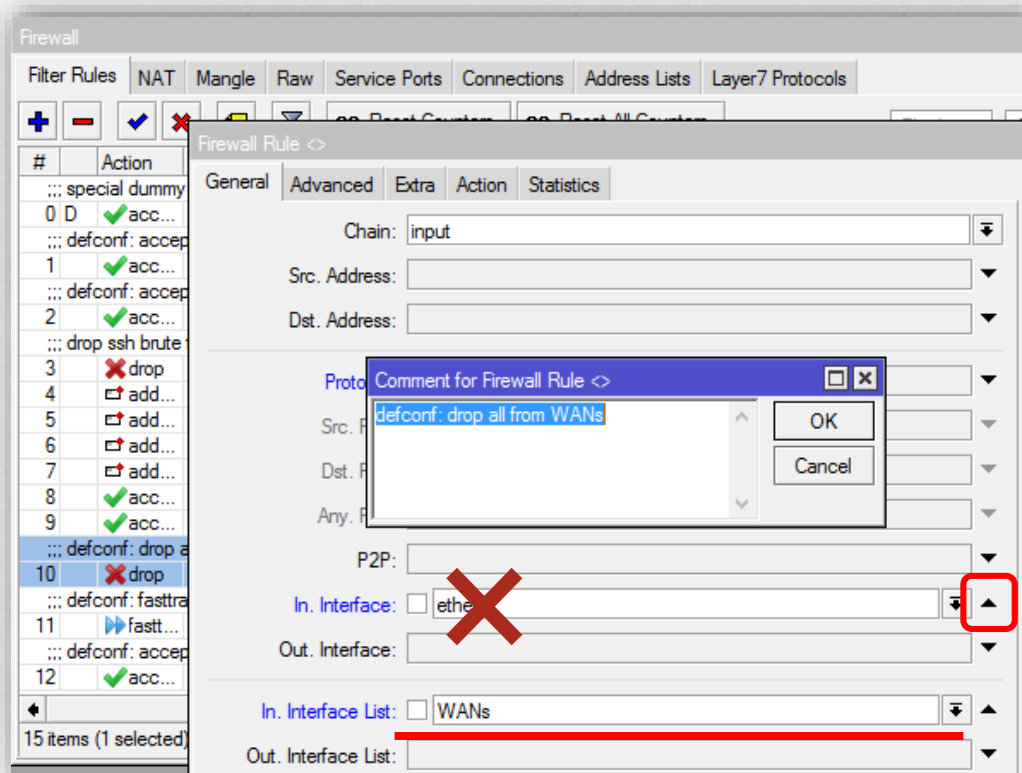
Firewall

Filter Rules NAT Mangle Raw Service Ports Connections Address Lists Layer7 Protocols

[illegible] Reset Counters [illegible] Reset All Counters

| # | | Action |
|---|---|---|
| ;;; special dummy | | |
| 0 | D | acc... |
| ;;; defconf: accep | | |
| 1 | | acc... |
| ;;; defconf: accep | | |
| 2 | | acc... |
| ;;; drop ssh brute | | |
| 3 | | drop |
| 4 | | add... |
| 5 | | add... |
| 6 | | add... |
| 7 | | add... |
| 8 | | acc... |
| 9 | | acc... |
| ;;; defconf: drop a | | |
| 10 | | drop |
| ;;; defconf: fasttra | | |
| 11 | | fastt... |
| ;;; defconf: accep | | |
| 12 | | acc... |

15 items (1 selected)

Firewall Rule <>

General Advanced Extra Action Statistics

Chain: input

Src. Address:

Dst. Address:

Proto

Src. P

Dst. P

Any. P

P2P:

In. Interface: ethe

Out. Interface:

In. Interface List: WANs

Out. Interface List:

Comment for Firewall Rule <>

defconf: drop all from WANs

OK

Cancel